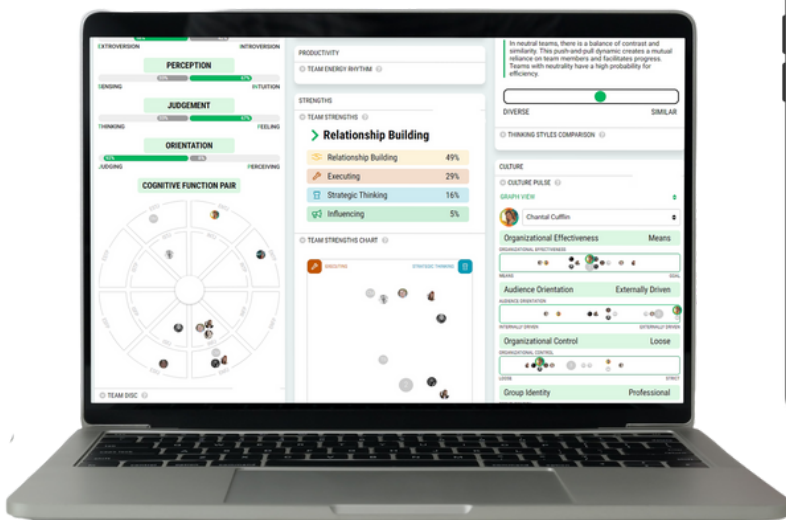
EXTROVERSION INTROVERSION

PERCEPTION

53% 47%

SENSING INTUITION

JUDGEMENT

33% 67%

THINKING FEELING

ORIENTATION

91% 9%

JUDGING PERCEIVING

COGNITIVE FUNCTION PAIR

TEAM DISC

PRODUCTIVITY

TEAM ENERGY RHYTHM

STRENGTHS

TEAM STRENGTHS

Relationship Building

| Relationship Building | 49% |
|---|---|
| Executing | 29% |
| Strategic Thinking | 16% |
| Influencing | 5% |

TEAM STRENGTHS CHART

EXECUTING STRATEGIC THINKING

In neutral teams, there is a balance of contrast and similarity. This push-and-pull dynamic creates a mutual reliance on team members and facilitates progress. Teams with neutrality have a high probability for efficiency.

DIVERSE SIMILAR

THINKING STYLES COMPARISON

CULTURE

CULTURE PULSE

GRAPH VIEW

Chantal Cufflin

Organizational Effectiveness Means

ORGANIZATIONAL EFFECTIVENESS

MEANS GOAL

Audience Orientation Externally Driven

AUDIENCE ORIENTATION

INTERNALLY DRIVEN EXTERNALLY DRIVEN

Organizational Control Loose

ORGANIZATIONAL CONTROL

LOOSE STRICT

Group Identity Professional